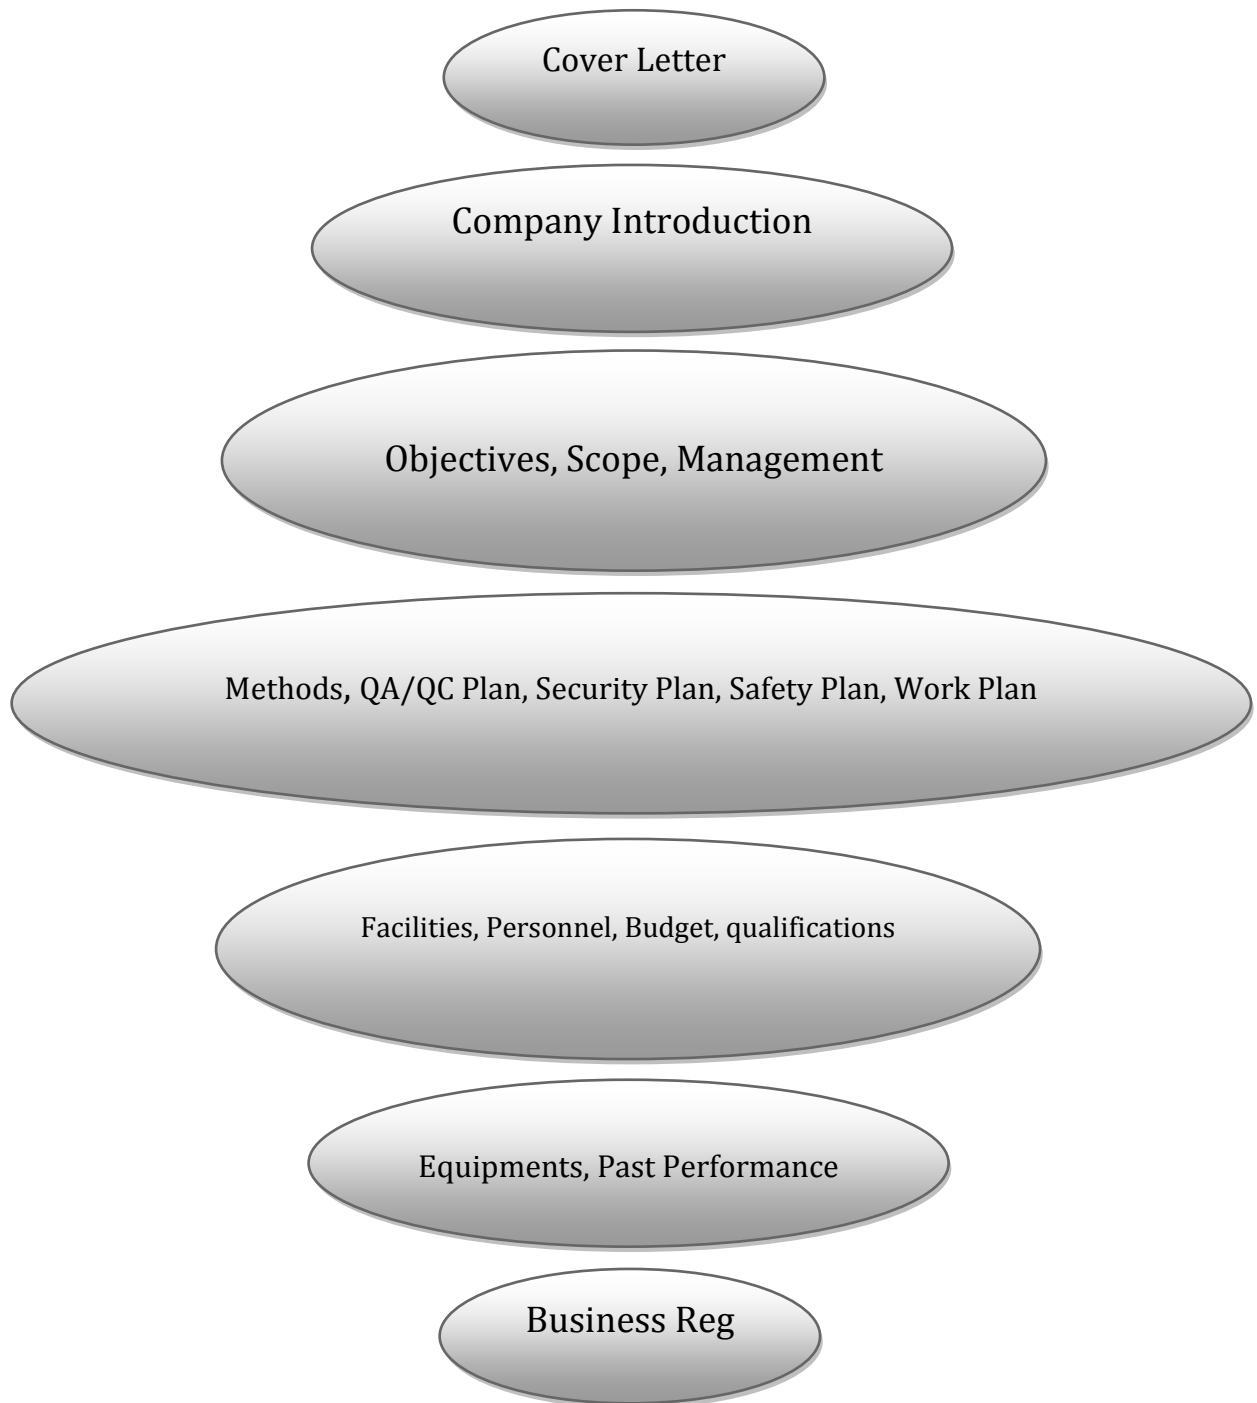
Cover Letter

Company Introduction

Objectives, Scope, Management

Methods, QA/QC Plan, Security Plan, Safety Plan, Work Plan

Facilities, Personnel, Budget, qualifications

Equipments, Past Performance

Business Reg